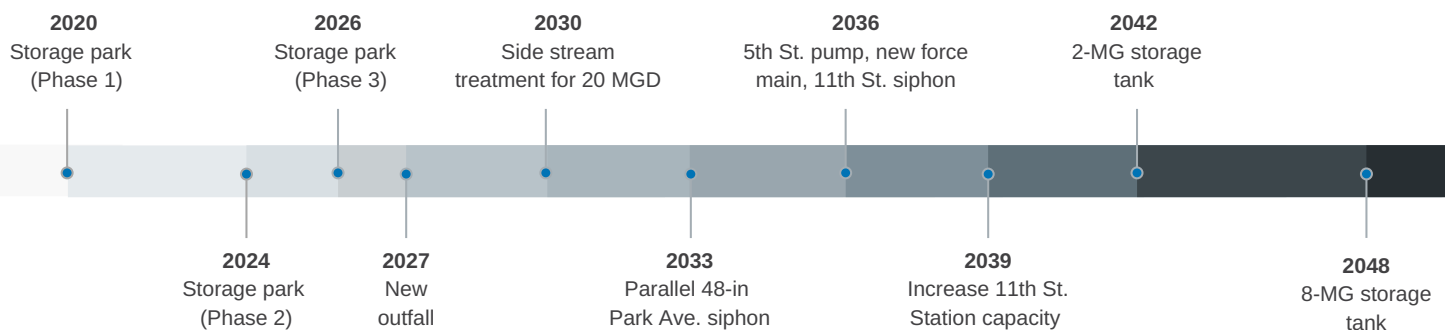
2020
Storage park (Phase 1)

2026
Storage park (Phase 3)

2030
Side stream treatment for 20 MGD

2036
5th St. pump, new force main, 11th St. siphon

2042
2-MG storage tank

2024
Storage park (Phase 2)

2027
New outfall

2033
Parallel 48-in Park Ave. siphon

2039
Increase 11th St. Station capacity

2048
8-MG storage tank